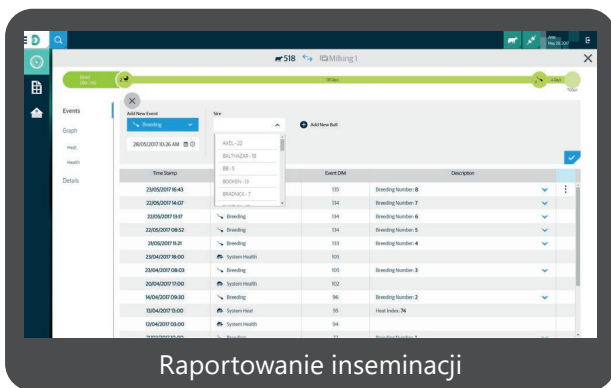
518 Milking 1

Events
Graph
Heat
Health
Details

Add New Event
Breeding
28/05/2017 10:26 AM

Sire
AXEL - 22
BALTHAZAR - 18
BB - 5
BOOKER - 13
BRADNICK - 7

Add New Bull

| Time Stamp | | Event DIM | Description |
|---|---|---|---|
| 23/05/2017 16:43 | | 135 | Breeding Number: 8 |
| 22/05/2017 14:07 | | 134 | Breeding Number: 7 |
| 22/05/2017 13:17 | Breeding | 134 | Breeding Number: 6 |
| 22/05/2017 08:52 | Breeding | 134 | Breeding Number: 5 |
| 21/05/2017 11:21 | Breeding | 133 | Breeding Number: 4 |
| 23/04/2017 18:00 | System Health | 105 | |
| 23/04/2017 08:03 | Breeding | 105 | Breeding Number: 3 |
| 20/04/2017 17:00 | System Health | 102 | |
| 14/04/2017 09:30 | Breeding | 96 | Breeding Number: 2 |
| 13/04/2017 13:00 | System Heat | 95 | Heat Index: 74 |
| 12/04/2017 03:00 | System Health | 94 | |

Raportowanie inseminacji